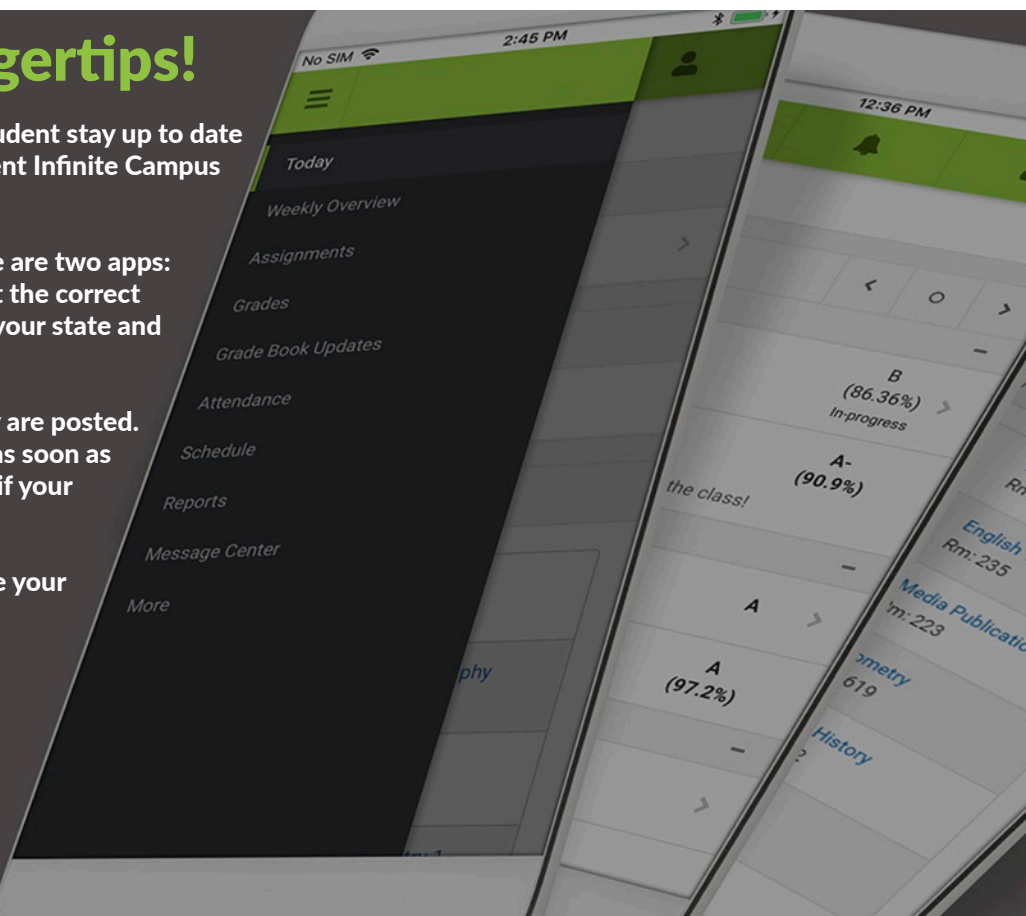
gertips!

udent stay up to date ent Infinite Campus

e are two apps: the correct your state and

are posted. as soon as if your

e your

No SIM
2:45 PM

Today
Weekly Overview
Assignments
Grades
Grade Book Updates
Attendance
Schedule
Reports
Message Center
More

phy

12:36 PM

B
(86.36%)
In-progress

A-
(90.9%)

the class!

A

A
(97.2%)

Rm
English
Rm: 235
Media Publicatio
'm: 223
ometry
619
History